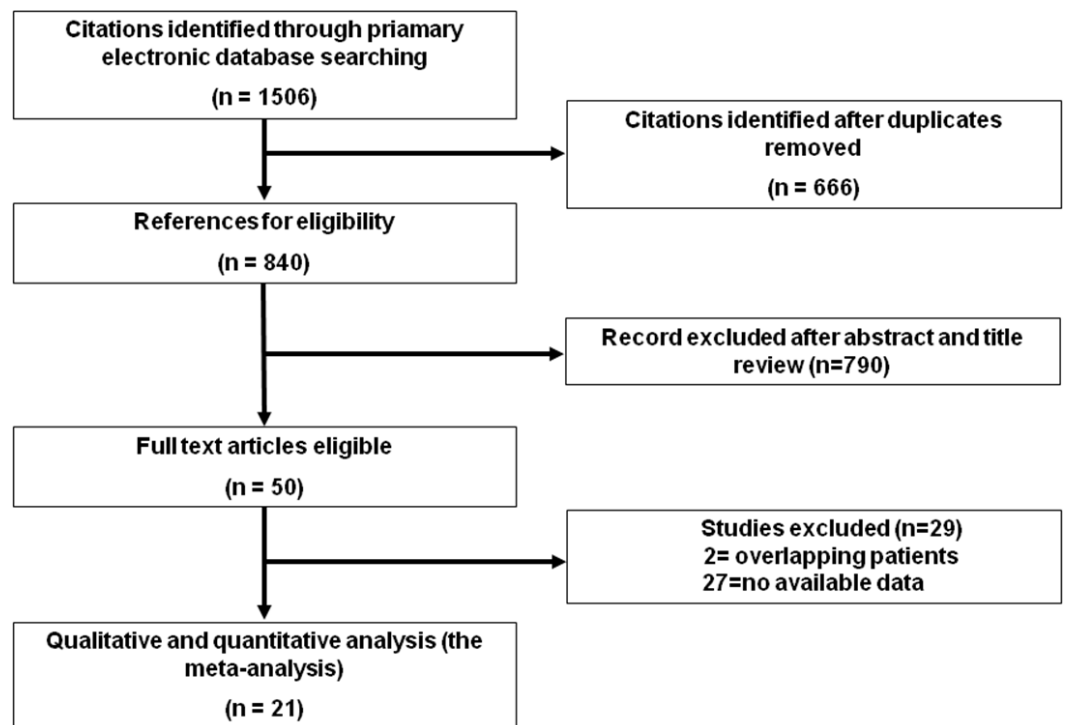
Citations identified through priamary electronic database searching

(n = 1506)

Citations identified after duplicates removed

(n = 666)

References for eligibility

(n = 840)

Record excluded after abstract and title review (n=790)

Full text articles eligible

(n = 50)

Studies excluded (n=29)
2= overlapping patients
27=no available data

Qualitative and quantitative analysis (the meta-analysis)

(n = 21)